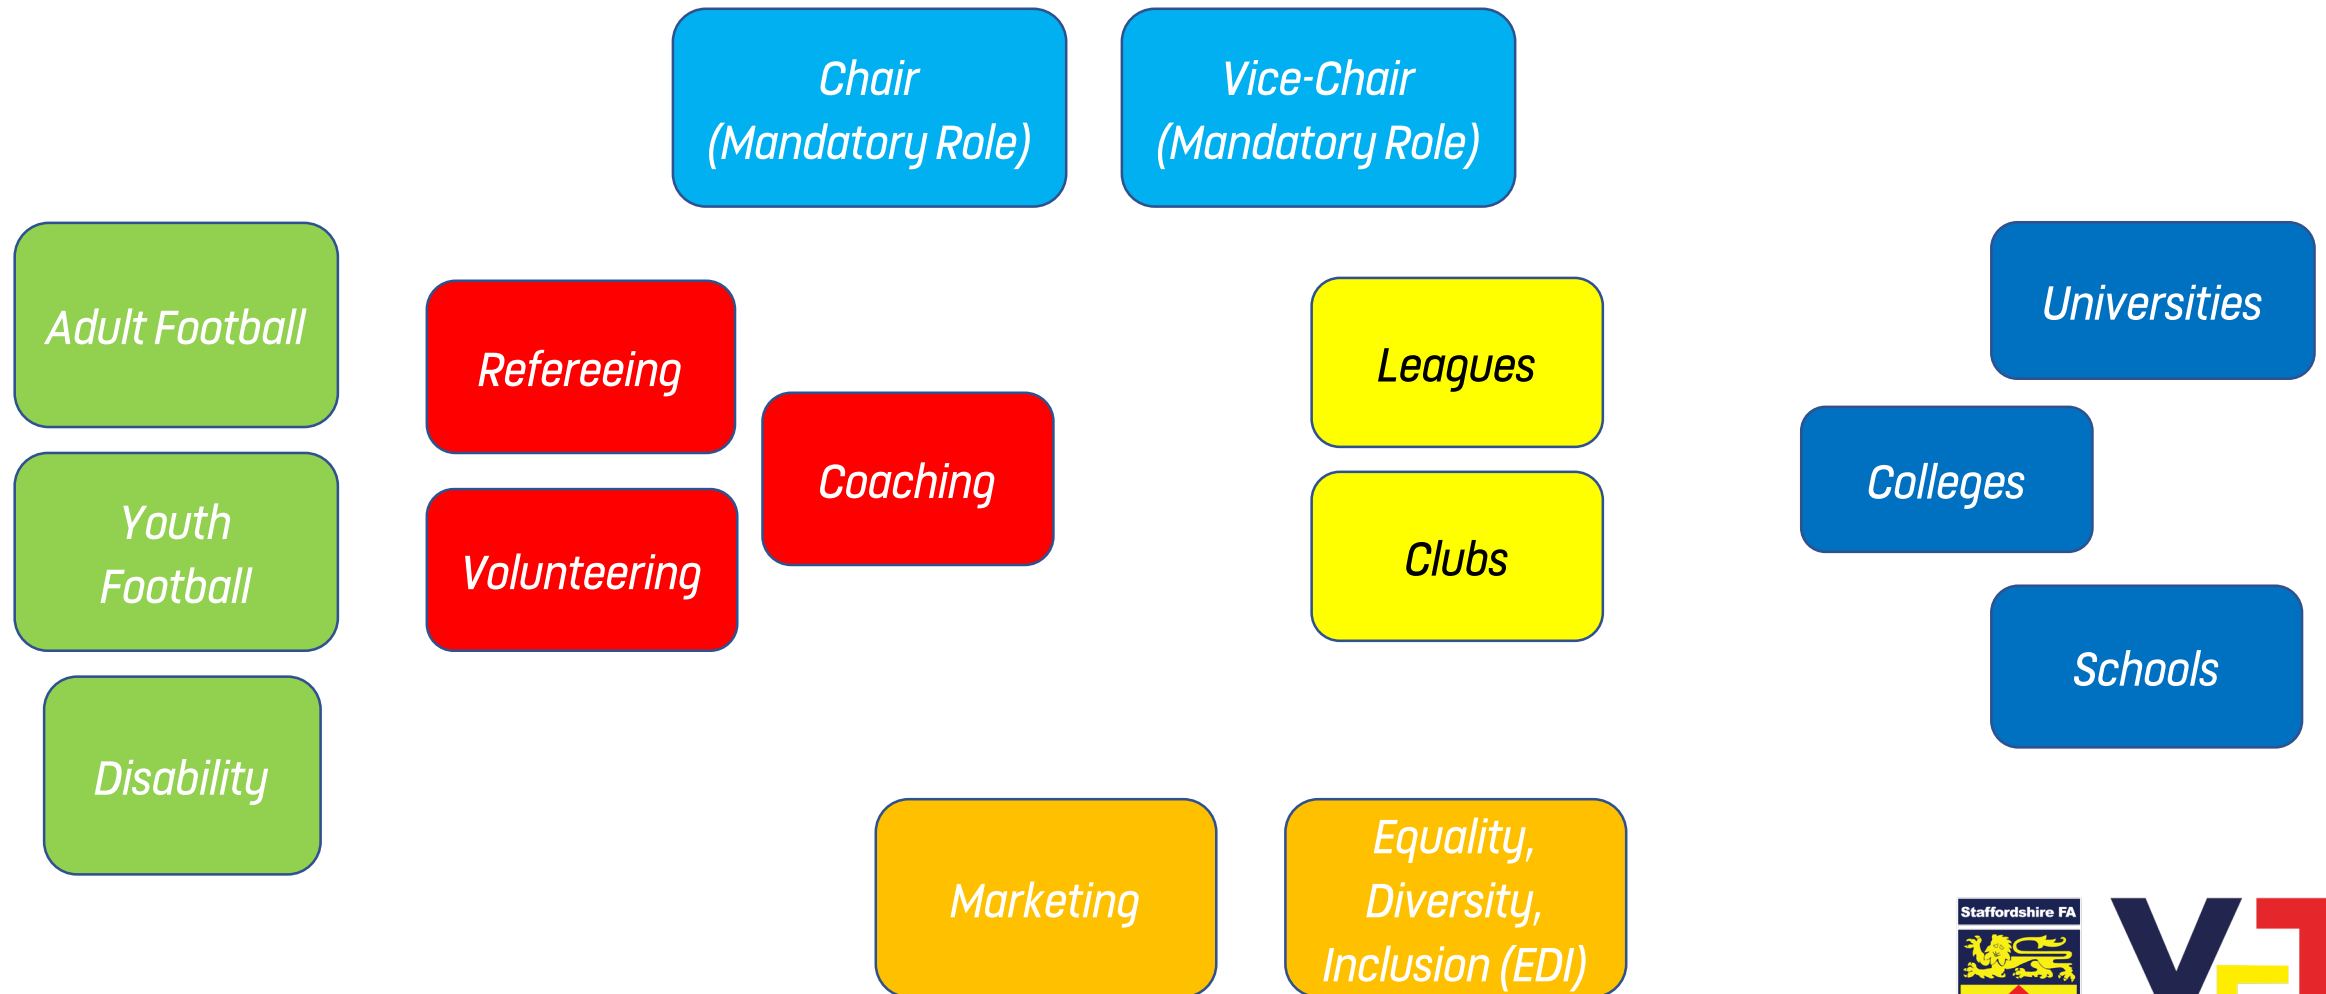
Chair
(Mandatory Role)

Vice-Chair
(Mandatory Role)

Adult Football

Youth Football

Disability

Refereeing

Volunteering

Coaching

Leagues

Clubs

Universities

Colleges

Schools

Marketing

Equality, Diversity, Inclusion (EDI)

Staffordshire FA